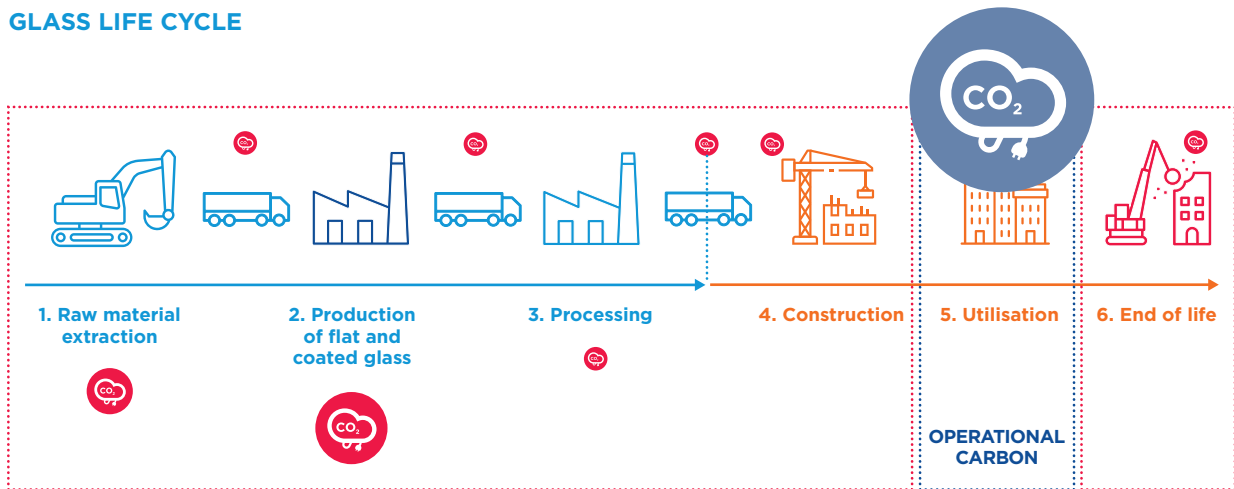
GLASS LIFE CYCLE

$CO_2$

1. Raw material extraction

$CO_2$

2. Production of flat and coated glass

$CO_2$

3. Processing

$CO_2$

4. Construction

5. Utilisation

OPERATIONAL CARBON

6. End of life